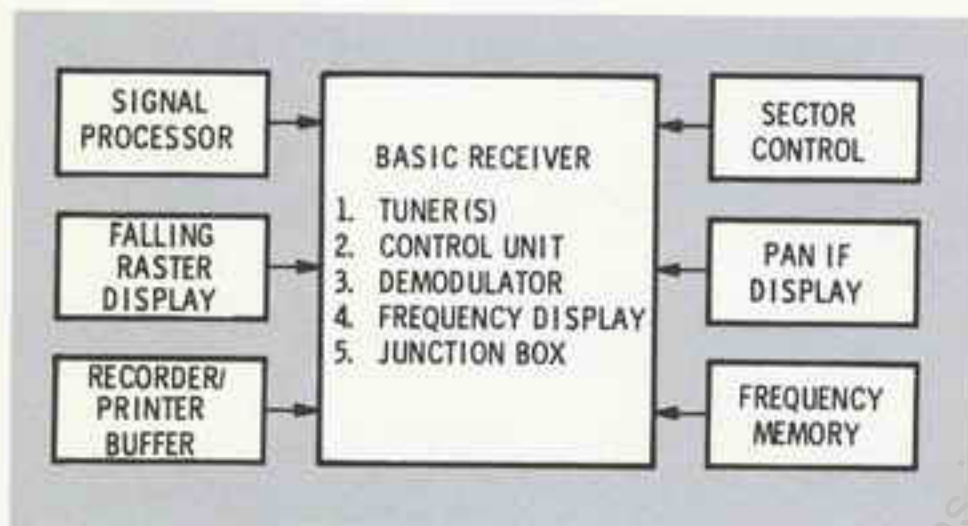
SIGNAL PROCESSOR

FALLING RASTER DISPLAY

RECORDER/ PRINTER BUFFER

BASIC RECEIVER

1. TUNER(S)
2. CONTROL UNIT
3. DEMODULATOR
4. FREQUENCY DISPLAY
5. JUNCTION BOX

SECTOR CONTROL

PAN IF DISPLAY

FREQUENCY MEMORY